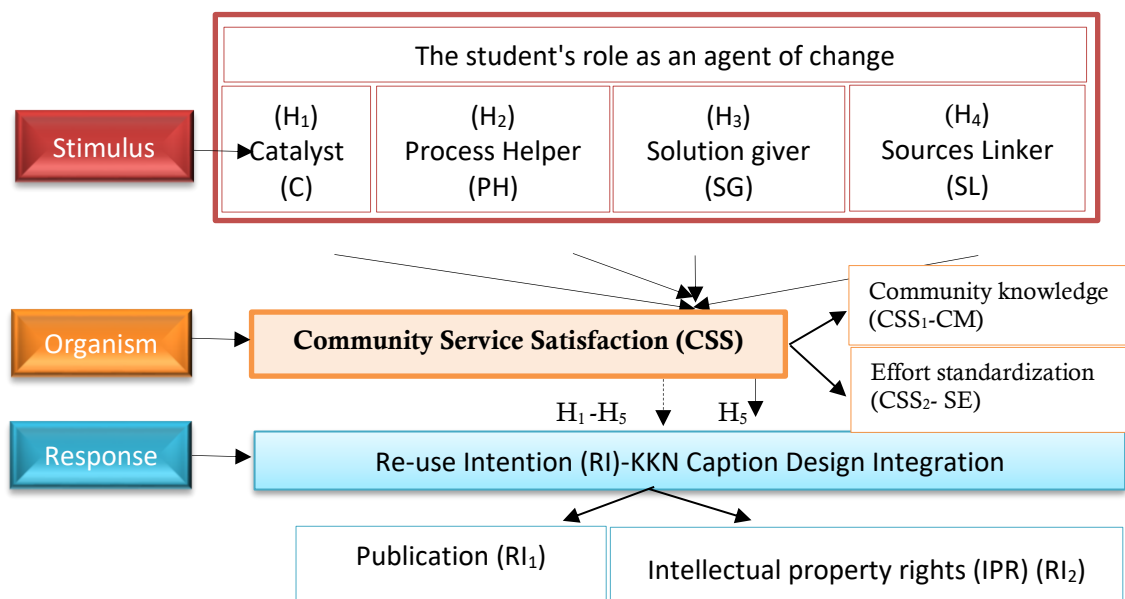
The student's role as an agent of change

Stimulus

| ($H_1$) Catalyst (C) | ($H_2$) Process Helper (PH) | ($H_3$) Solution giver (SG) | ($H_4$) Sources Linker (SL) |
|---|---|---|---|

Organism

**Community Service Satisfaction (CSS)**

Community knowledge ($CSS_1$-CM)

Effort standardization ($CSS_2$- SE)

$H_1$ -$H_5$

$H_5$

Response

Re-use Intention (RI)-KKN Caption Design Integration

Publication ($RI_1$)

Intellectual property rights (IPR) ($RI_2$)